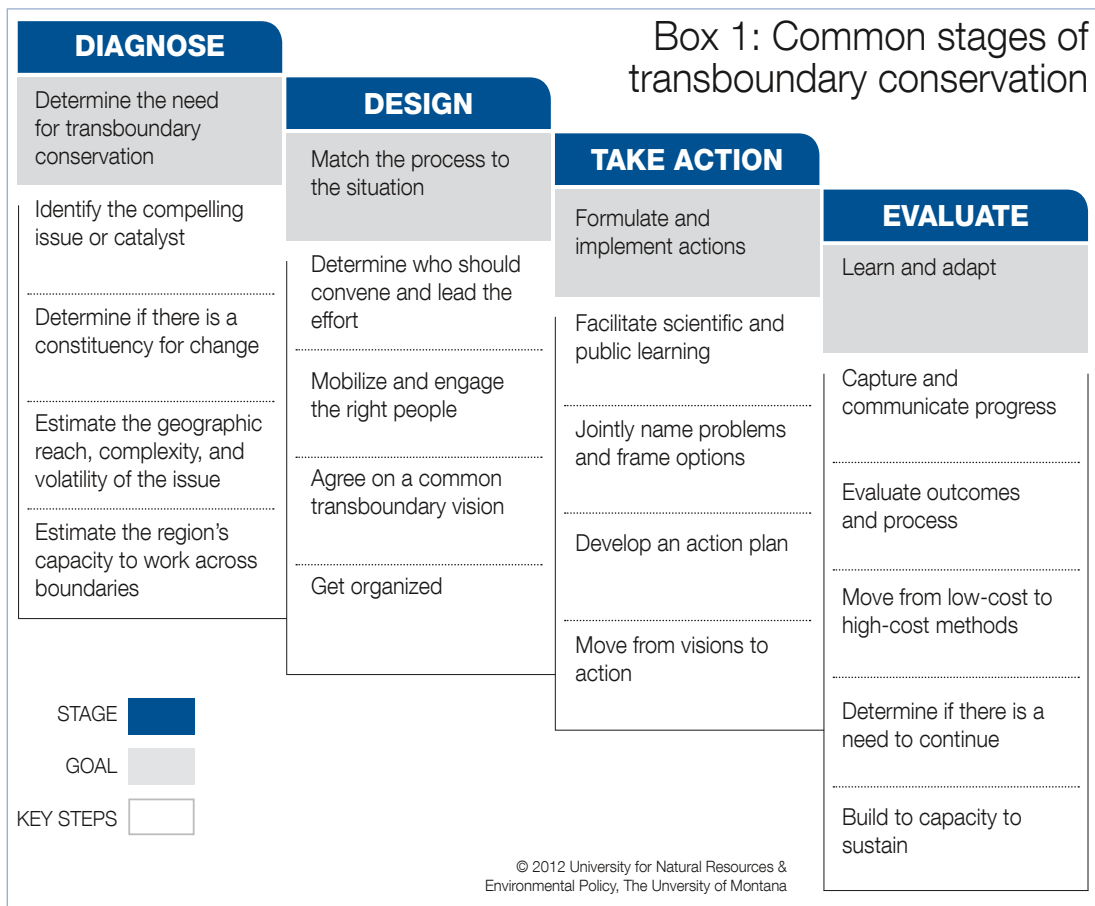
Box 1: Common stages of transboundary conservation

DIAGNOSE

Determine the need for transboundary conservation

Identify the compelling issue or catalyst

Determine if there is a constituency for change

Estimate the geographic reach, complexity, and volatility of the issue

Estimate the region's capacity to work across boundaries

DESIGN

Match the process to the situation

Determine who should convene and lead the effort

Mobilize and engage the right people

Agree on a common transboundary vision

Get organized

TAKE ACTION

Formulate and implement actions

Facilitate scientific and public learning

Jointly name problems and frame options

Develop an action plan

Move from visions to action

EVALUATE

Learn and adapt

Capture and communicate progress

Evaluate outcomes and process

Move from low-cost to high-cost methods

Determine if there is a need to continue

Build to capacity to sustain

STAGE

GOAL

KEY STEPS

© 2012 University for Natural Resources & Environmental Policy, The University of Montana